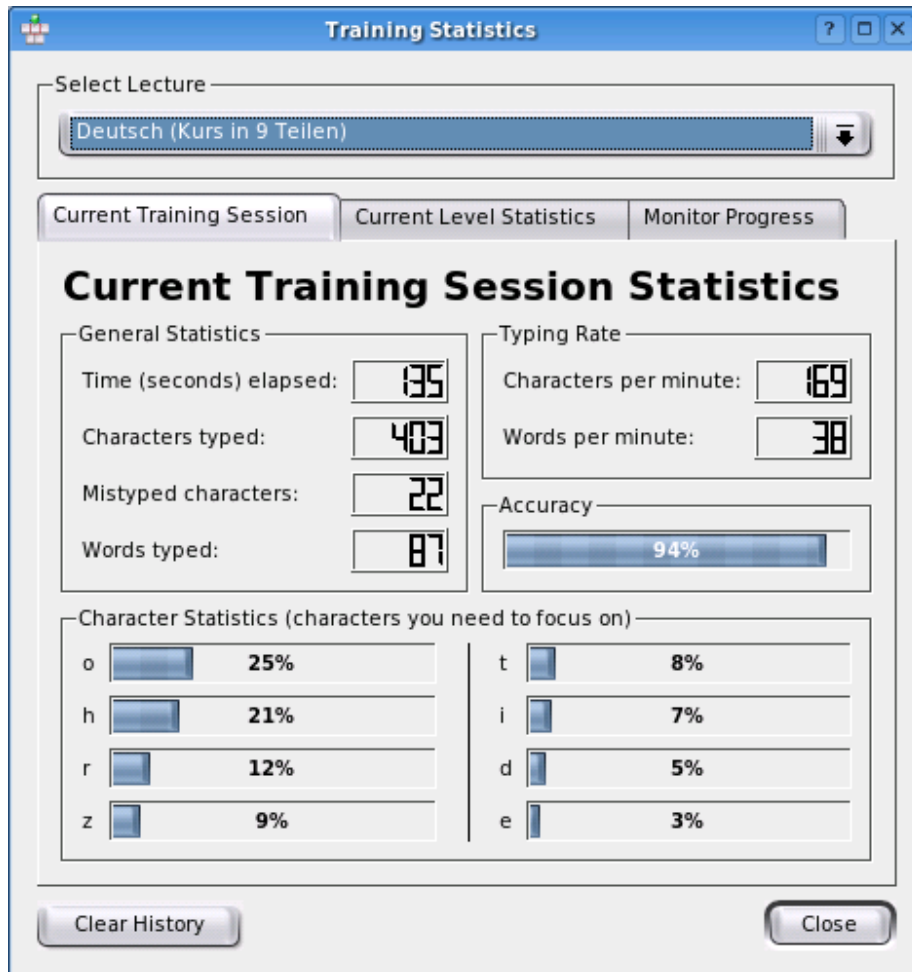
Training Statistics

?

Select Lecture

Deutsch (Kurs in 9 Teilen)

Current Training Session | Current Level Statistics | Monitor Progress

Current Training Session Statistics

General Statistics

Time (seconds) elapsed: 135

Characters typed: 403

Mistyped characters: 22

Words typed: 87

Typing Rate

Characters per minute: 169

Words per minute: 38

Accuracy

94%

Character Statistics (characters you need to focus on)

o 25%

h 21%

r 12%

z 9%

t 8%

i 7%

d 5%

e 3%

Clear History

Close